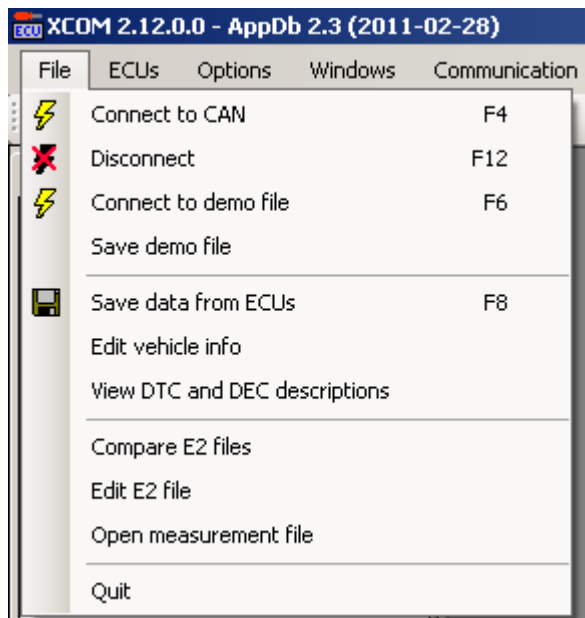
ECU XCOM 2.12.0.0 - AppDb 2.3 (2011-02-28)

File ECUs Options Windows Communication

Connect to CAN F4
Disconnect F12
Connect to demo file F6
Save demo file

Save data from ECUs F8
Edit vehicle info
View DTC and DEC descriptions

Compare E2 files
Edit E2 file
Open measurement file

Quit